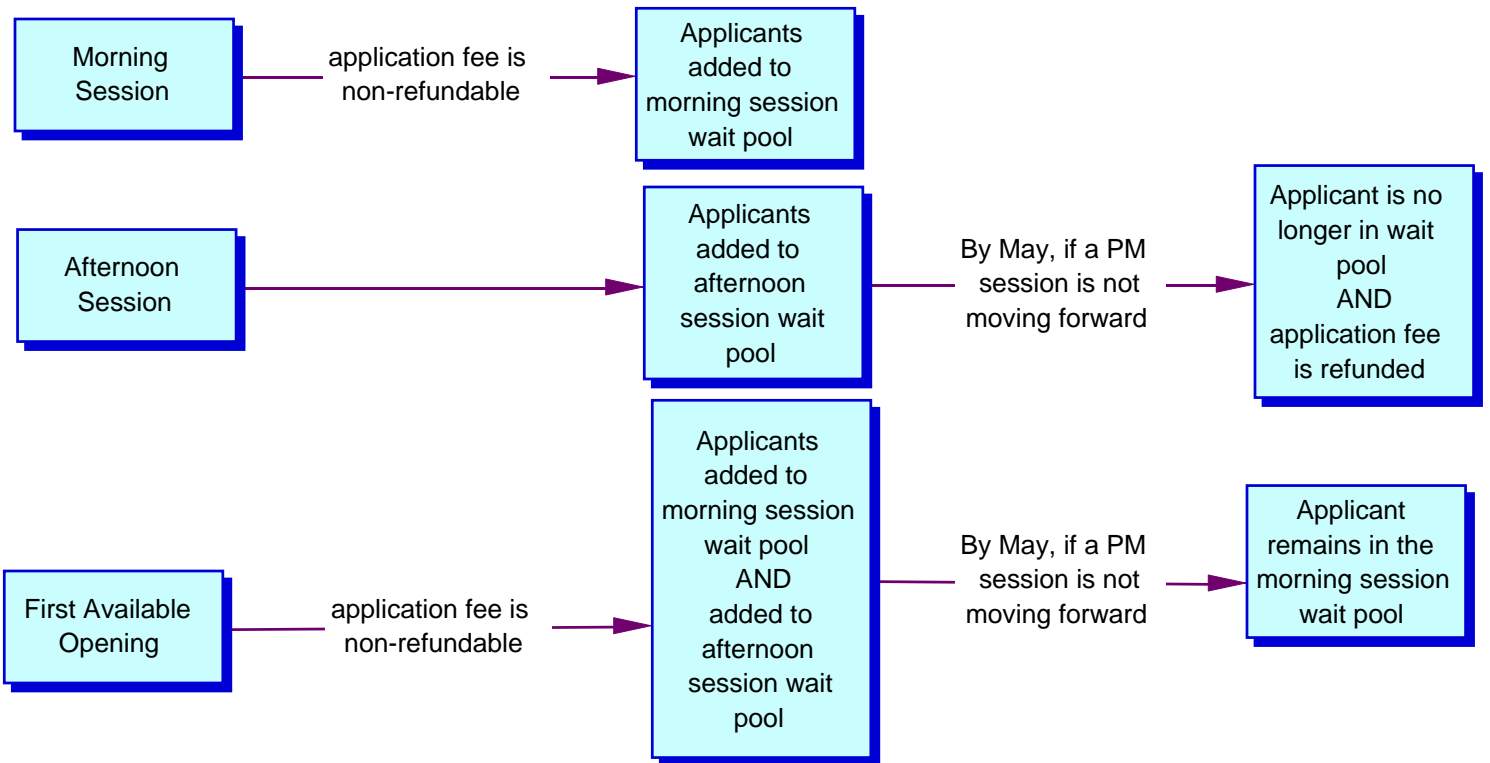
Morning Session

application fee is non-refundable

Applicants added to morning session wait pool

Afternoon Session

Applicants added to afternoon session wait pool

By May, if a PM session is not moving forward

Applicant is no longer in wait pool
AND
application fee is refunded

First Available Opening

application fee is non-refundable

Applicants added to morning session wait pool
AND
added to afternoon session wait pool

By May, if a PM session is not moving forward

Applicant remains in the morning session wait pool